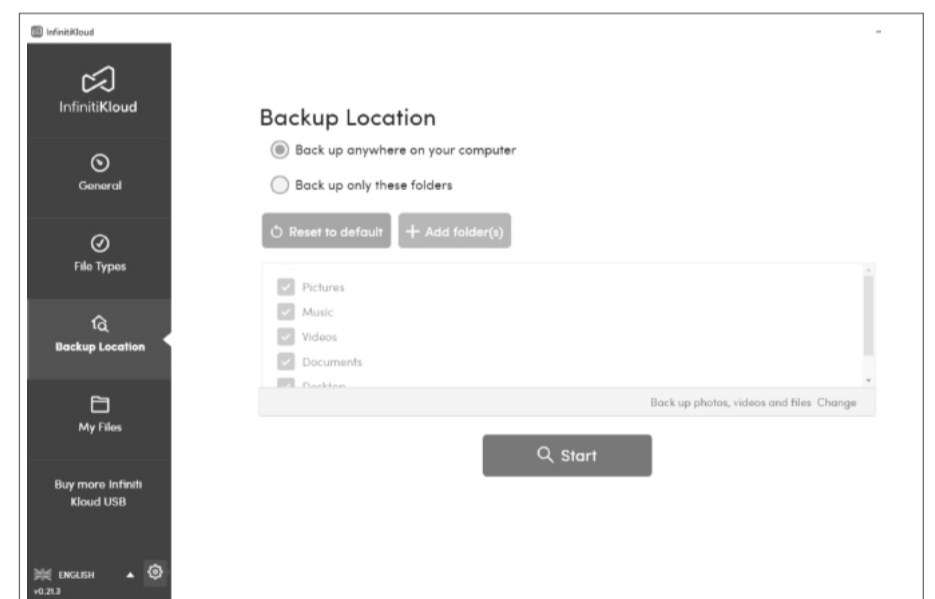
InfinitiKloud

-

InfinitiKloud

General

File Types

Backup Location

My Files

Buy more Infiniti Kloud USB

ENGLISH

v0.21.3

Backup Location

Back up anywhere on your computer

Back up only these folders

Reset to default

+ Add folder(s)

Pictures

Music

Videos

Documents

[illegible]

Back up photos, videos and files Change

Start